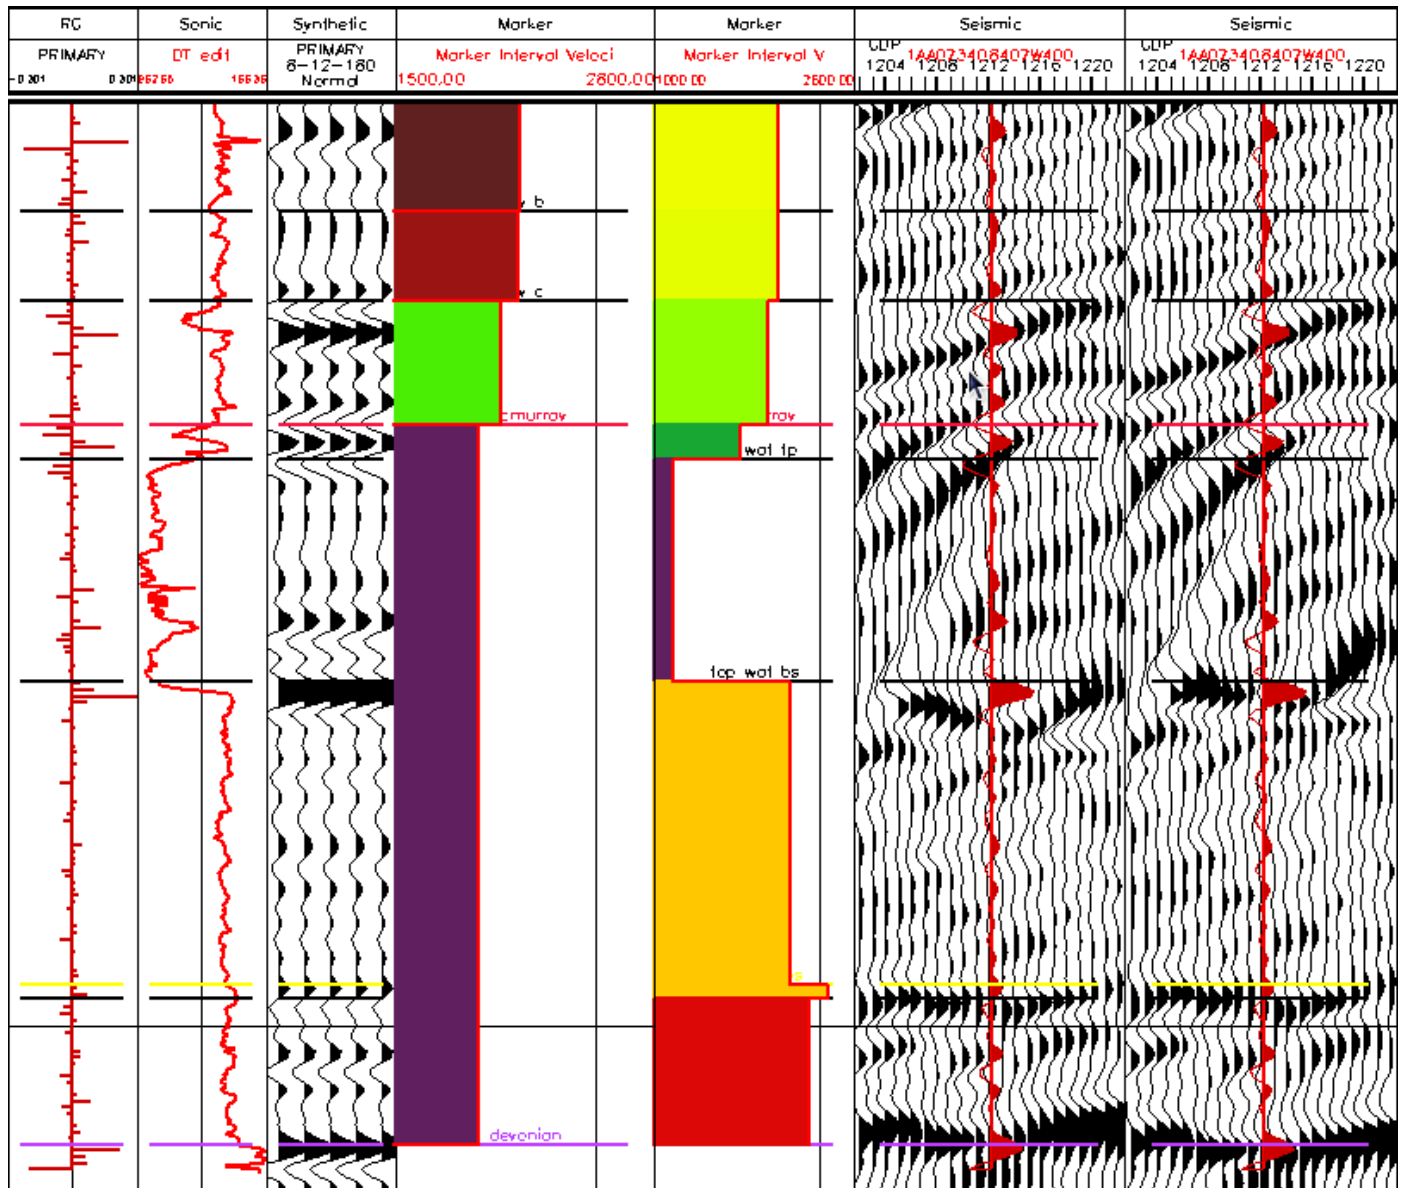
| RC | Sonic | Synthetic | Marker | Marker | Seismic | Seismic |
|---|---|---|---|---|---|---|
| PRIMARY | DT edit | PRIMARY 8-12-180 Normal | Marker Interval Veloci | Marker Interval V | CDP 1AA073408407W400 | CDP 1AA073408407W400 |
| -0.201 0.201 | 86256 16636 | | 1500.00 2800.00 | 1000.00 2600.00 | 1204 1208 1212 1216 1220 | 1204 1208 1212 1216 1220 |

b

c

mcmurray

rray

wat tp

top wat bs

s

devonian